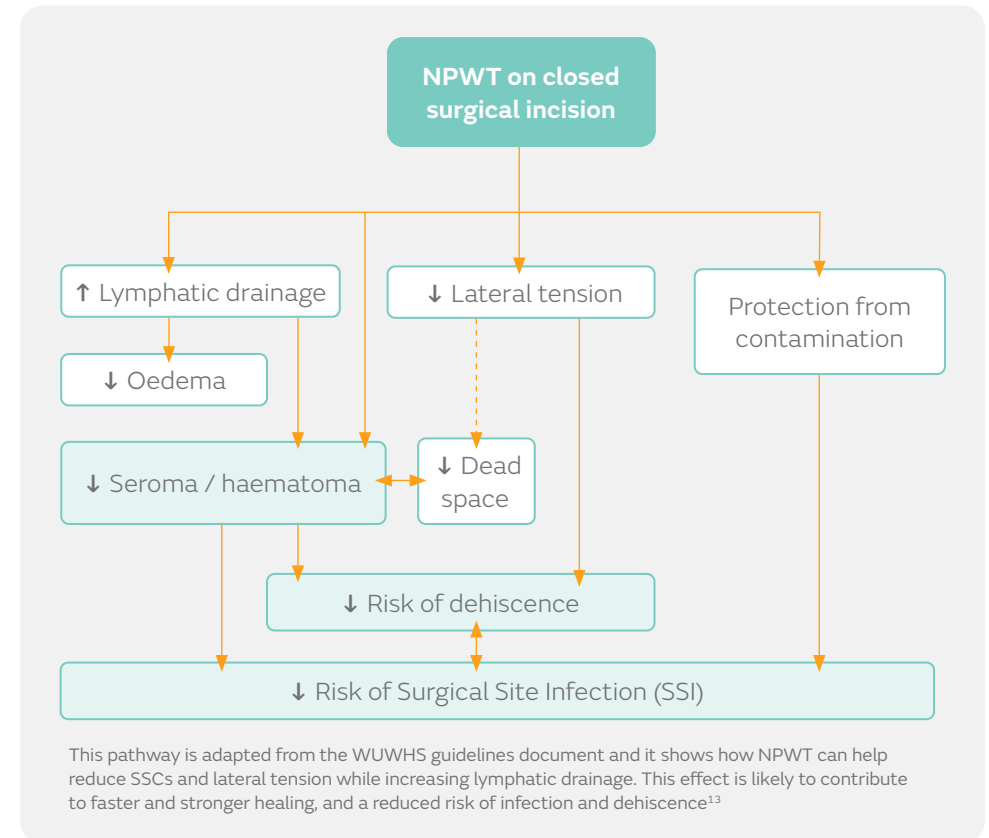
NPWT on closed surgical incision

↑ Lymphatic drainage

↓ Lateral tension

Protection from contamination

↓ Oedema

↓ Seroma / haematoma

↓ Dead space

↓ Risk of dehiscence

↓ Risk of Surgical Site Infection (SSI)

This pathway is adapted from the WUWHS guidelines document and it shows how NPWT can help reduce SSCs and lateral tension while increasing lymphatic drainage. This effect is likely to contribute to faster and stronger healing, and a reduced risk of infection and dehiscence$^{13}$